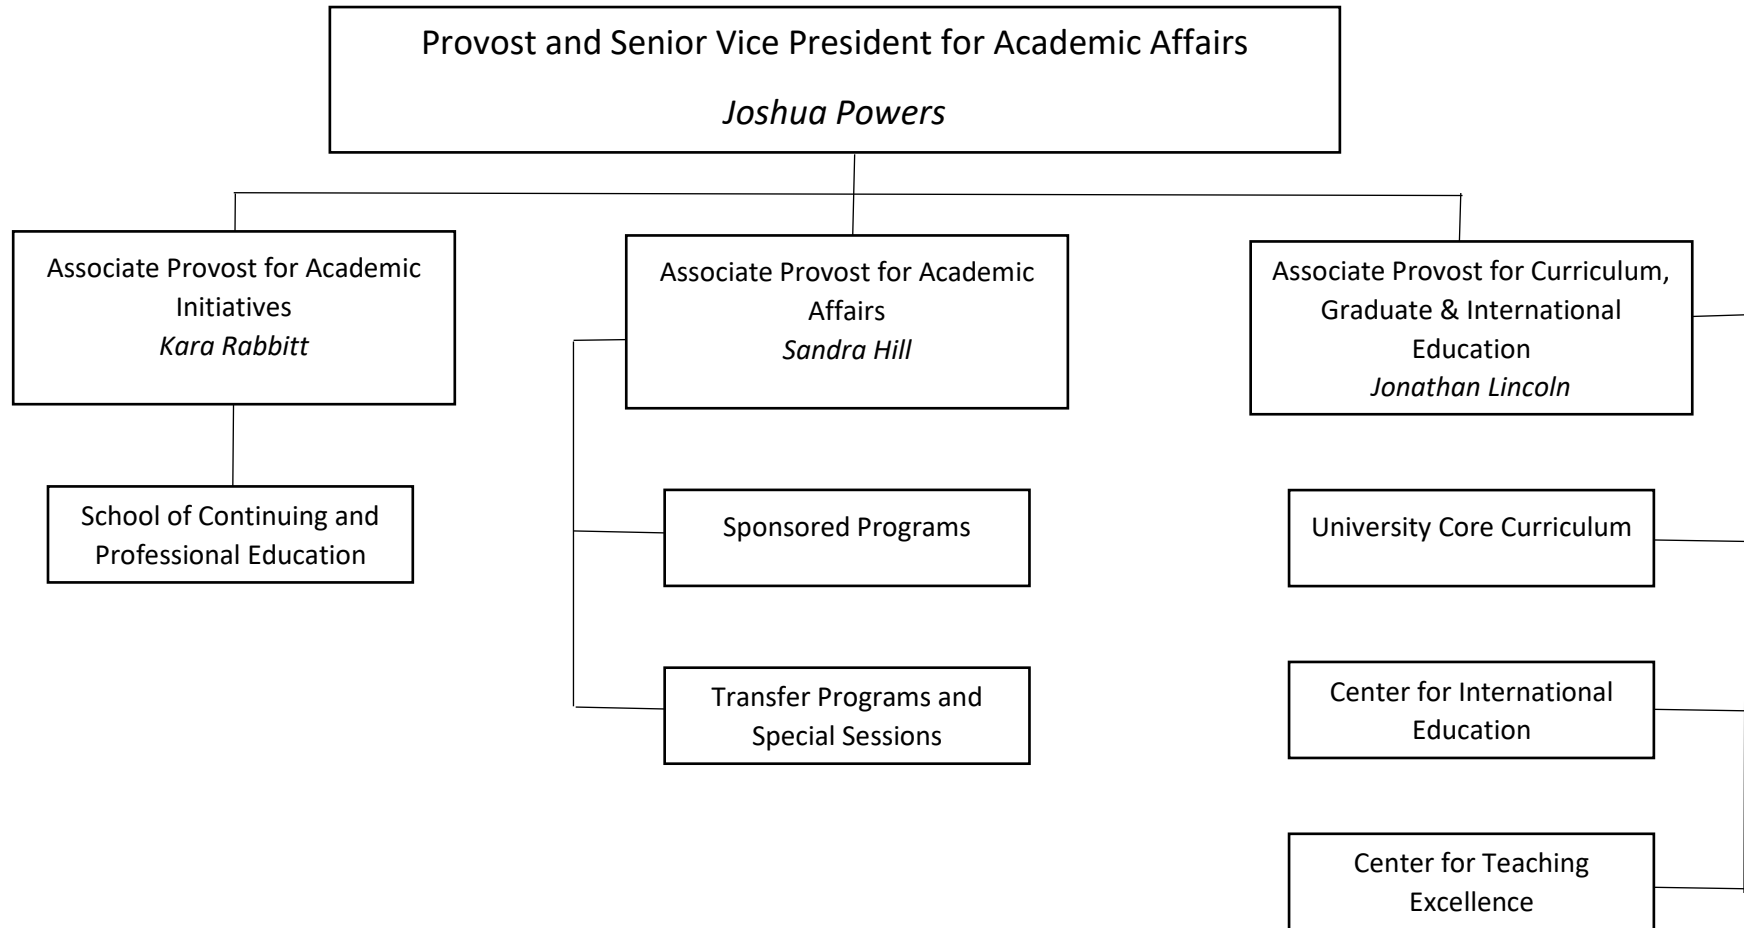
Provost and Senior Vice President for Academic Affairs

*Joshua Powers*

Associate Provost for Academic Initiatives
*Kara Rabbitt*

School of Continuing and Professional Education

Associate Provost for Academic Affairs
*Sandra Hill*

Sponsored Programs

Transfer Programs and Special Sessions

Associate Provost for Curriculum, Graduate & International Education
*Jonathan Lincoln*

University Core Curriculum

Center for International Education

Center for Teaching Excellence